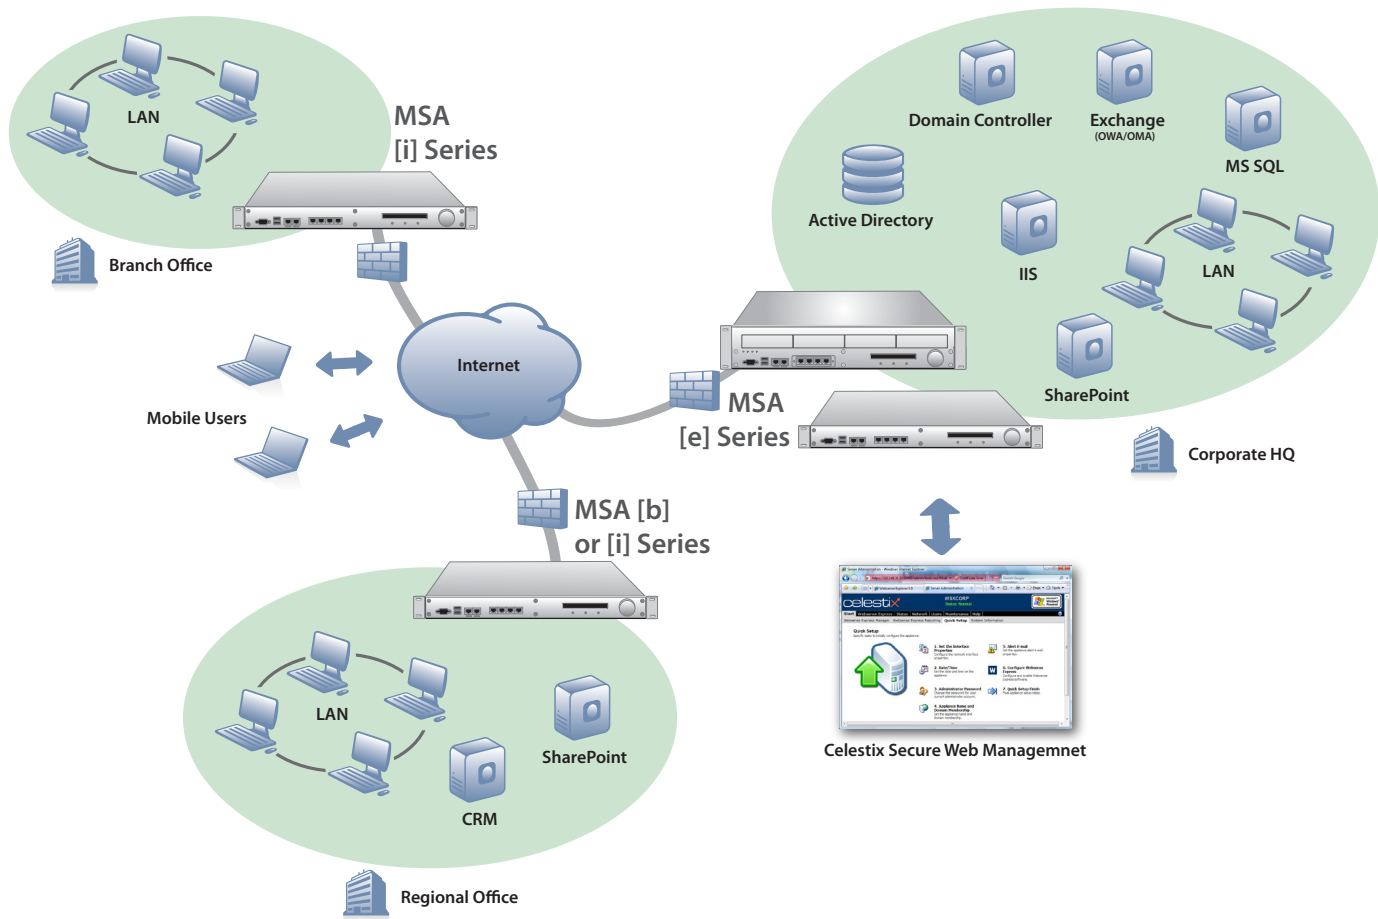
LAN

MSA
[i] Series

Branch Office

Domain Controller

Exchange
(OWA/OMA)

MS SQL

Active Directory

IIS

LAN

Internet

Mobile Users

SharePoint

MSA
[e] Series

Corporate HQ

MSA [b]
or [i] Series

celestix

LAN

SharePoint

CRM

Celestix Secure Web Managemnet

Regional Office